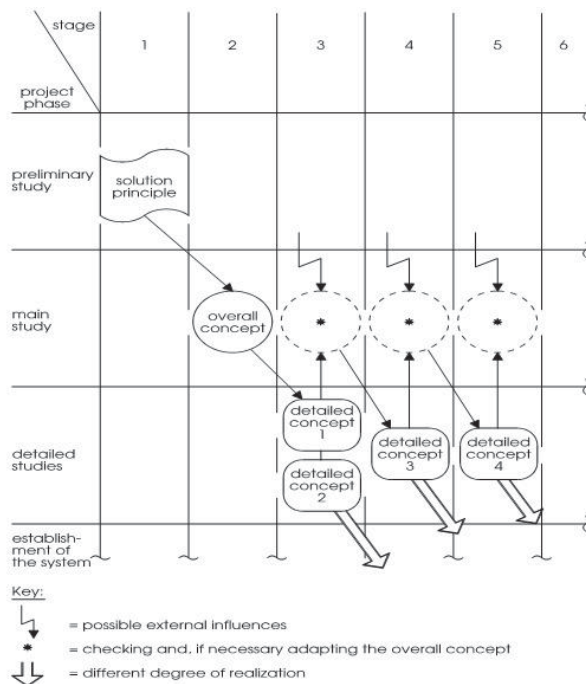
| stage / project phase | 1 | 2 | 3 | 4 | 5 | 6 |
|---|---|---|---|---|---|---|
| preliminary study | solution principle | | | | | |
| main study | | overall concept | * | * | * | |
| detailed studies | | | detailed concept 1, detailed concept 2 | detailed concept 3 | detailed concept 4 | |
| establishment of the system | | | | | | |

Key:

= possible external influences

* = checking and, if necessary adapting the overall concept

= different degree of realization